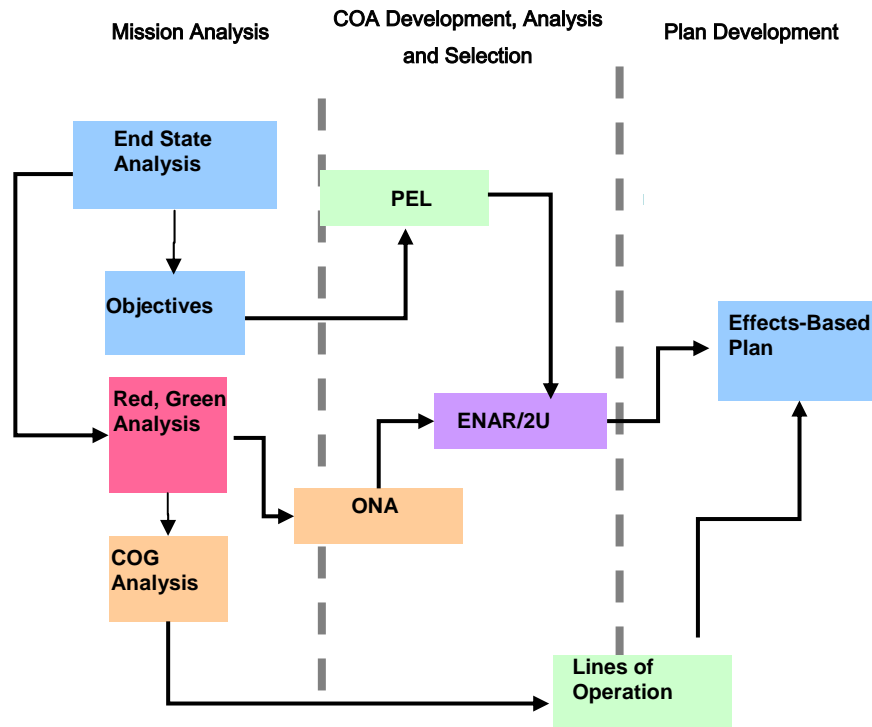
Mission Analysis

COA Development, Analysis and Selection

Plan Development

End State Analysis

PEL

Objectives

Effects-Based Plan

Red, Green Analysis

ENAR/2U

ONA

COG Analysis

Lines of Operation